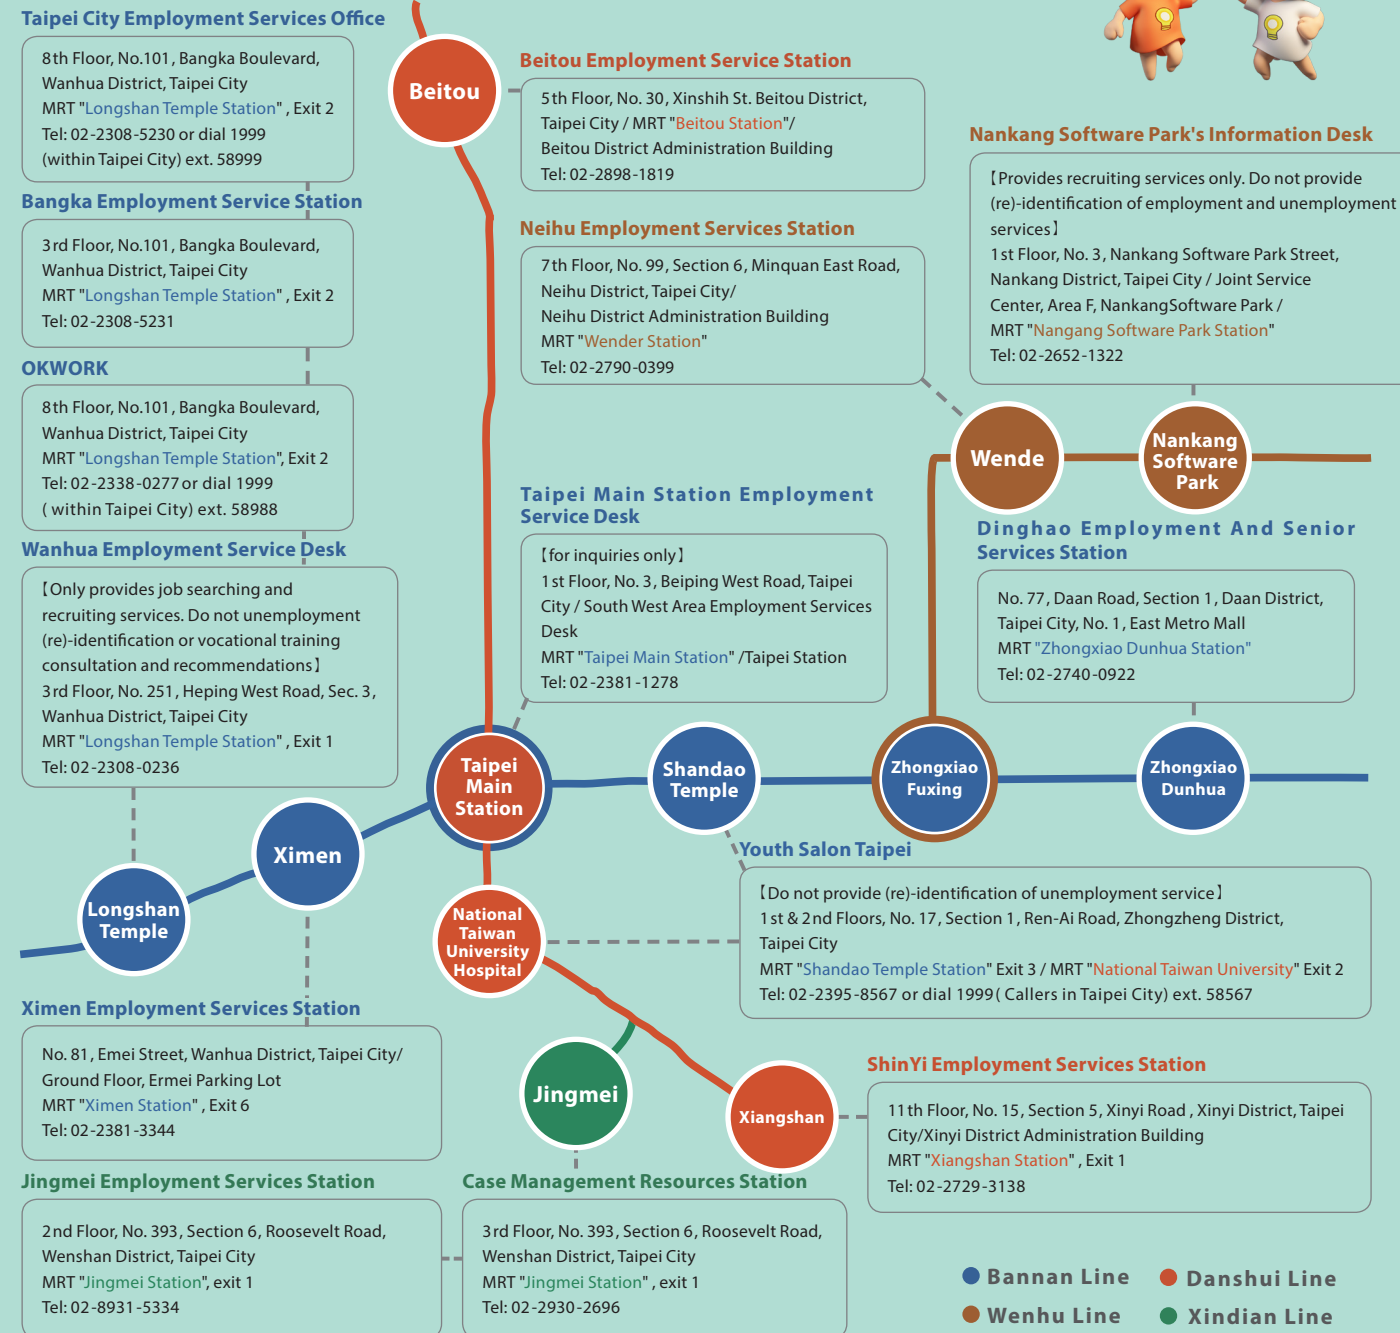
Taipei City Employment Services Office

8th Floor, No.101, Bangka Boulevard, Wanhua District, Taipei City
MRT "Longshan Temple Station", Exit 2
Tel: 02-2308-5230 or dial 1999 (within Taipei City) ext. 58999

Bangka Employment Service Station

3rd Floor, No.101, Bangka Boulevard, Wanhua District, Taipei City
MRT "Longshan Temple Station", Exit 2
Tel: 02-2308-5231

OKWORK

8th Floor, No.101, Bangka Boulevard, Wanhua District, Taipei City
MRT "Longshan Temple Station", Exit 2
Tel: 02-2338-0277 or dial 1999 ( within Taipei City) ext. 58988

Wanhua Employment Service Desk

【Only provides job searching and recruiting services. Do not unemployment (re)-identification or vocational training consultation and recommendations】
3rd Floor, No. 251, Heping West Road, Sec. 3, Wanhua District, Taipei City
MRT "Longshan Temple Station", Exit 1
Tel: 02-2308-0236

Beitou

Beitou Employment Service Station

5th Floor, No. 30, Xinshih St. Beitou District, Taipei City / MRT "Beitou Station"/ Beitou District Administration Building
Tel: 02-2898-1819

Neihu Employment Services Station

7th Floor, No. 99, Section 6, Minquan East Road, Neihu District, Taipei City/ Neihu District Administration Building
MRT "Wender Station"
Tel: 02-2790-0399

Nankang Software Park's Information Desk

【Provides recruiting services only. Do not provide (re)-identification of employment and unemployment services】
1st Floor, No. 3, Nankang Software Park Street, Nankang District, Taipei City / Joint Service Center, Area F, NankangSoftware Park /
MRT "Nangang Software Park Station"
Tel: 02-2652-1322

Wende

Nankang Software Park

Taipei Main Station Employment Service Desk

【for inquiries only】
1st Floor, No. 3, Beiping West Road, Taipei City / South West Area Employment Services Desk
MRT "Taipei Main Station" /Taipei Station
Tel: 02-2381-1278

Dinghao Employment And Senior Services Station

No. 77, Daan Road, Section 1, Daan District, Taipei City, No. 1, East Metro Mall
MRT "Zhongxiao Dunhua Station"
Tel: 02-2740-0922

Taipei Main Station

Shandao Temple

Zhongxiao Fuxing

Zhongxiao Dunhua

Ximen

Longshan Temple

National Taiwan University Hospital

Youth Salon Taipei

【Do not provide (re)-identification of unemployment service】
1st & 2nd Floors, No. 17, Section 1, Ren-Ai Road, Zhongzheng District, Taipei City
MRT "Shandao Temple Station" Exit 3 / MRT "National Taiwan University" Exit 2
Tel: 02-2395-8567 or dial 1999( Callers in Taipei City) ext. 58567

Ximen Employment Services Station

No. 81, Emei Street, Wanhua District, Taipei City/ Ground Floor, Ermei Parking Lot
MRT "Ximen Station", Exit 6
Tel: 02-2381-3344

Jingmei

Xiangshan

ShinYi Employment Services Station

11th Floor, No. 15, Section 5, Xinyi Road , Xinyi District, Taipei City/Xinyi District Administration Building
MRT "Xiangshan Station", Exit 1
Tel: 02-2729-3138

Jingmei Employment Services Station

2nd Floor, No. 393, Section 6, Roosevelt Road, Wenshan District, Taipei City
MRT "Jingmei Station", exit 1
Tel: 02-8931-5334

Case Management Resources Station

3rd Floor, No. 393, Section 6, Roosevelt Road, Wenshan District, Taipei City
MRT "Jingmei Station", exit 1
Tel: 02-2930-2696

Bannan Line
Danshui Line
Wenhu Line
Xindian Line